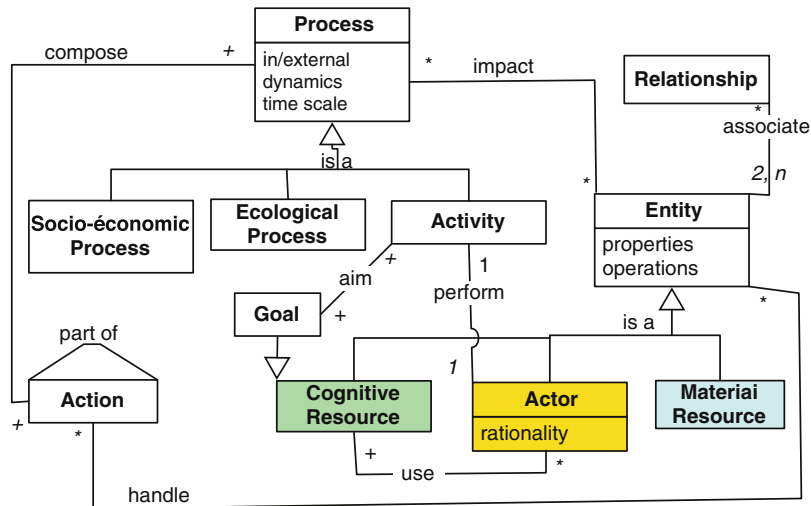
Process
in/external
dynamics
time scale

compose
+
*
impact

Relationship
*
associate
2, n

is a

*
Socio-économic Process
Ecological Process
Activity

Entity
properties
operations

+
aim
1
perform
Goal
+
*

part of
is a
1
Action
Cognitive Resource
Actor
rationality
Materiai Resource
+
*
+
use
*
handle